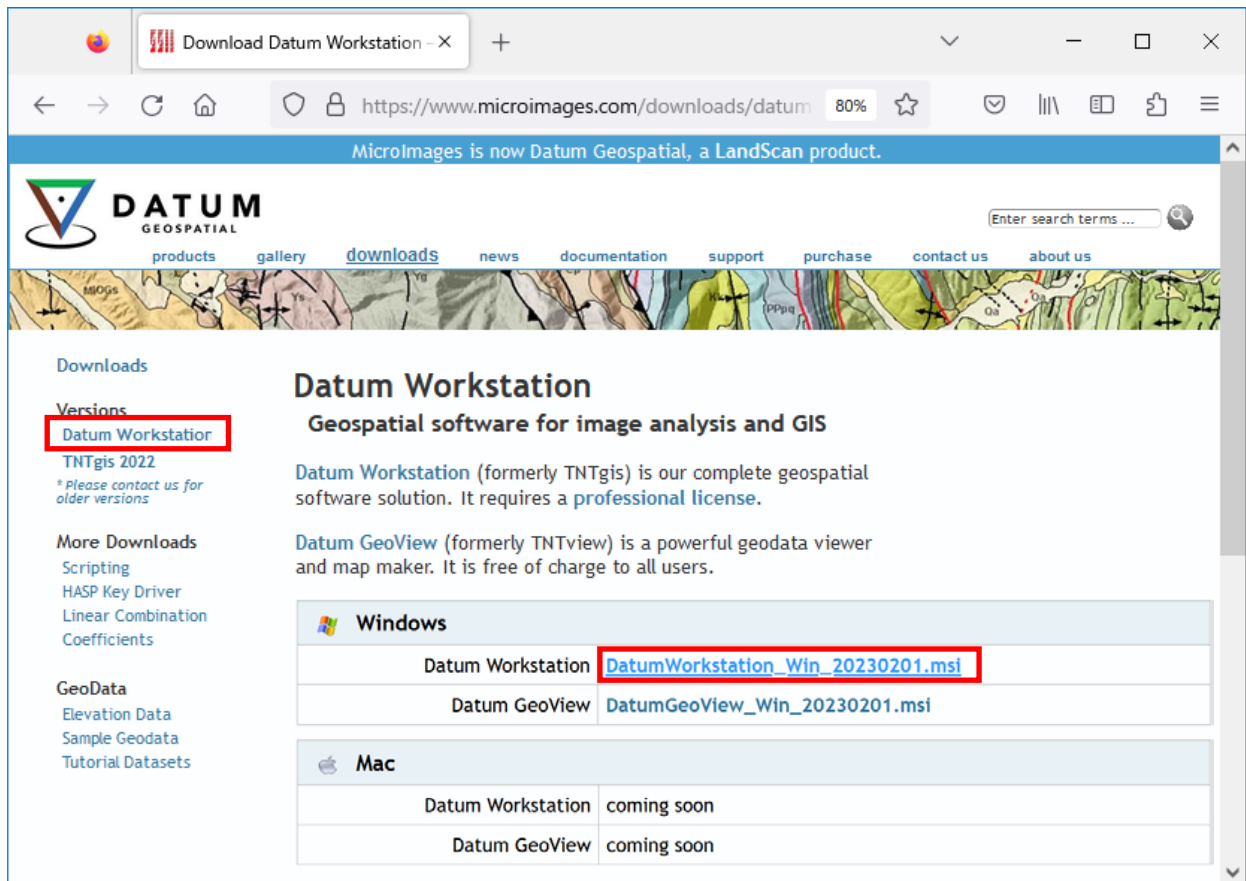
Download Datum Workstation –

https://www.microimages.com/downloads/datum

80%

MicroImages is now Datum Geospatial, a LandScan product.

DATUM
GEOSPATIAL

Enter search terms ...

products gallery downloads news documentation support purchase contact us about us

Downloads

Versions
Datum Workstatior
TNTgis 2022
* Please contact us for older versions

More Downloads
Scripting
HASP Key Driver
Linear Combination Coefficients

GeoData
Elevation Data
Sample Geodata
Tutorial Datasets

Datum Workstation

Geospatial software for image analysis and GIS

Datum Workstation (formerly TNTgis) is our complete geospatial software solution. It requires a professional license.

Datum GeoView (formerly TNTview) is a powerful geodata viewer and map maker. It is free of charge to all users.

| Windows | |
|---|---|
| Datum Workstation | DatumWorkstation_Win_20230201.msi |
| Datum GeoView | DatumGeoView_Win_20230201.msi |

| Mac | |
|---|---|
| Datum Workstation | coming soon |
| Datum GeoView | coming soon |